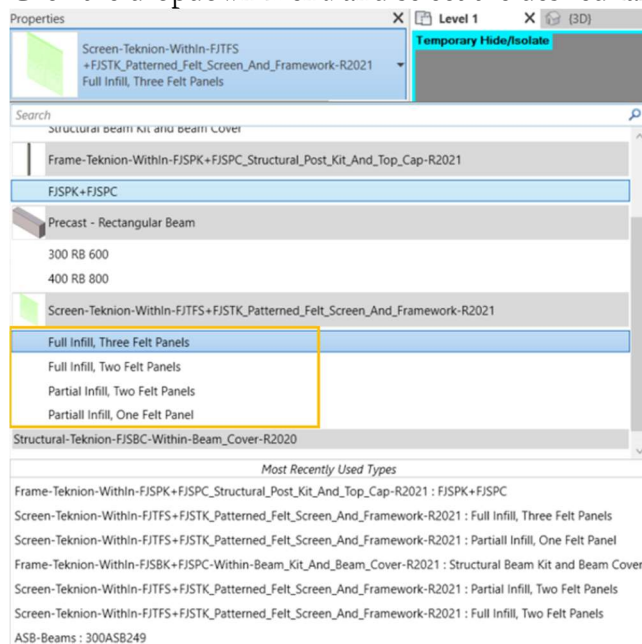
Properties

Screen-Teknion-WithIn-FJTFS +FJSTK_Patterned_Felt_Screen_And_Framework-R2021
Full Infill, Three Felt Panels

Level 1

{3D}

Temporary Hide/Isolate

Search

Structural Beam Kit and Beam Cover

Frame-Teknion-WithIn-FJSPK+FJSPC_Structural_Post_Kit_And_Top_Cap-R2021

FJSPK+FJSPC

Precast - Rectangular Beam

300 RB 600

400 RB 800

Screen-Teknion-WithIn-FJTFS+FJSTK_Patterned_Felt_Screen_And_Framework-R2021

Full Infill, Three Felt Panels

Full Infill, Two Felt Panels

Partial Infill, Two Felt Panels

Partiall Infill, One Felt Panel

Structural-Teknion-FJSBC-Within-Beam_Cover-R2020

Most Recently Used Types

Frame-Teknion-WithIn-FJSPK+FJSPC_Structural_Post_Kit_And_Top_Cap-R2021 : FJSPK+FJSPC

Screen-Teknion-WithIn-FJTFS+FJSTK_Patterned_Felt_Screen_And_Framework-R2021 : Full Infill, Three Felt Panels

Screen-Teknion-WithIn-FJTFS+FJSTK_Patterned_Felt_Screen_And_Framework-R2021 : Partiall Infill, One Felt Panel

Frame-Teknion-WithIn-FJSBK+FJSPC-Within-Beam_Kit_And_Beam_Cover-R2021 : Structural Beam Kit and Beam Cover

Screen-Teknion-WithIn-FJTFS+FJSTK_Patterned_Felt_Screen_And_Framework-R2021 : Partial Infill, Two Felt Panels

Screen-Teknion-WithIn-FJTFS+FJSTK_Patterned_Felt_Screen_And_Framework-R2021 : Full Infill, Two Felt Panels

ASB-Beams : 300ASB249